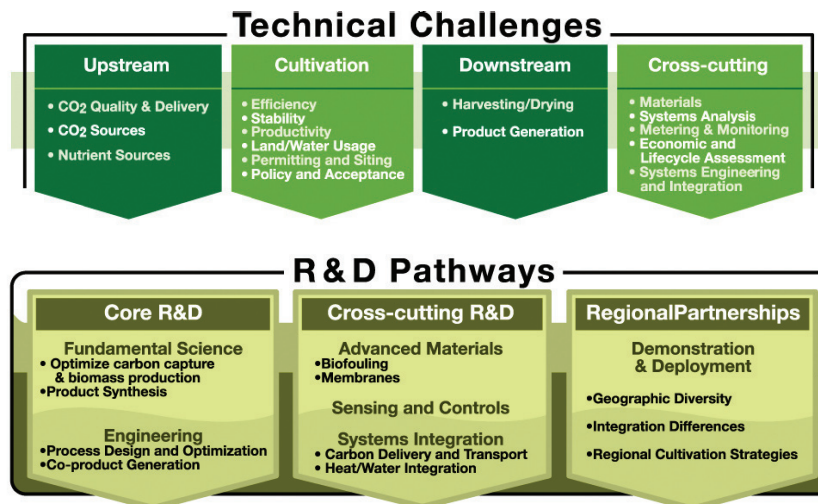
Technical Challenges

Upstream

• $CO_2$ Quality & Delivery
• $CO_2$ Sources
• Nutrient Sources

Cultivation

• Efficiency
• Stability
• Productivity
• Land/Water Usage
• Permitting and Siting
• Policy and Acceptance

Downstream

• Harvesting/Drying
• Product Generation

Cross-cutting

• Materials
• Systems Analysis
• Metering & Monitoring
• Economic and Lifecycle Assessment
• Systems Engineering and Integration

R & D Pathways

Core R&D

Fundamental Science
• Optimize carbon capture & biomass production
•Product Synthesis

Engineering
•Process Design and Optimization
•Co-product Generation

Cross-cutting R&D

Advanced Materials
•Biofouling
•Membranes

Sensing and Controls

Systems Integration
• Carbon Delivery and Transport
• Heat/Water Integration

RegionalPartnerships

Demonstration & Deployment

•Geographic Diversity
•Integration Differences
•Regional Cultivation Strategies